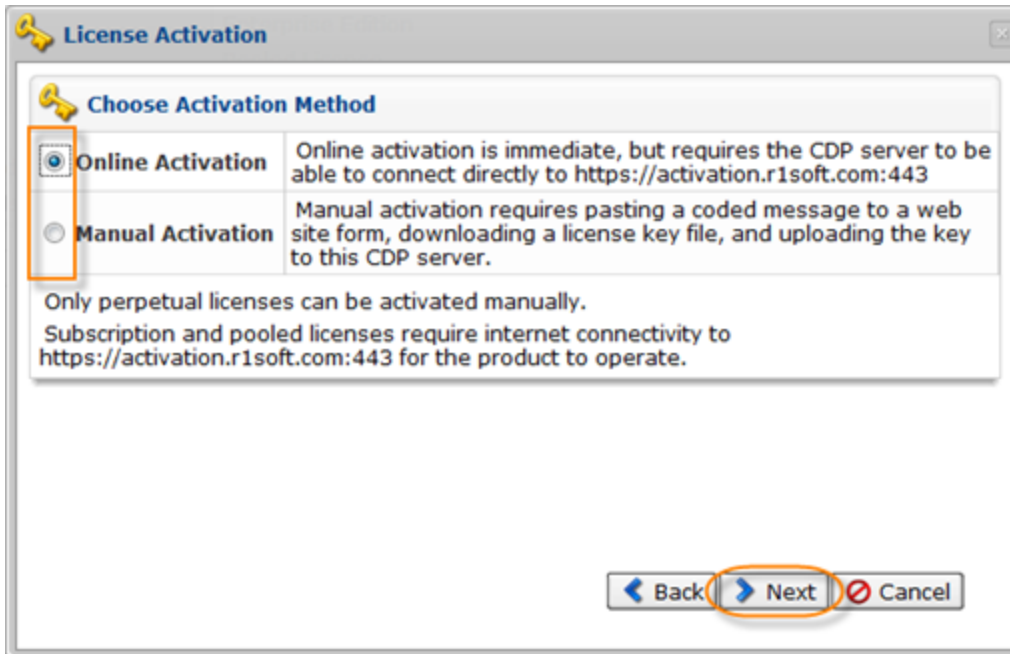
License Activation

Choose Activation Method

| | |
|---|---|
| Online Activation | Online activation is immediate, but requires the CDP server to be able to connect directly to https://activation.r1soft.com:443 |
| Manual Activation | Manual activation requires pasting a coded message to a web site form, downloading a license key file, and uploading the key to this CDP server. |

Only perpetual licenses can be activated manually.

Subscription and pooled licenses require internet connectivity to https://activation.r1soft.com:443 for the product to operate.

Back Next Cancel